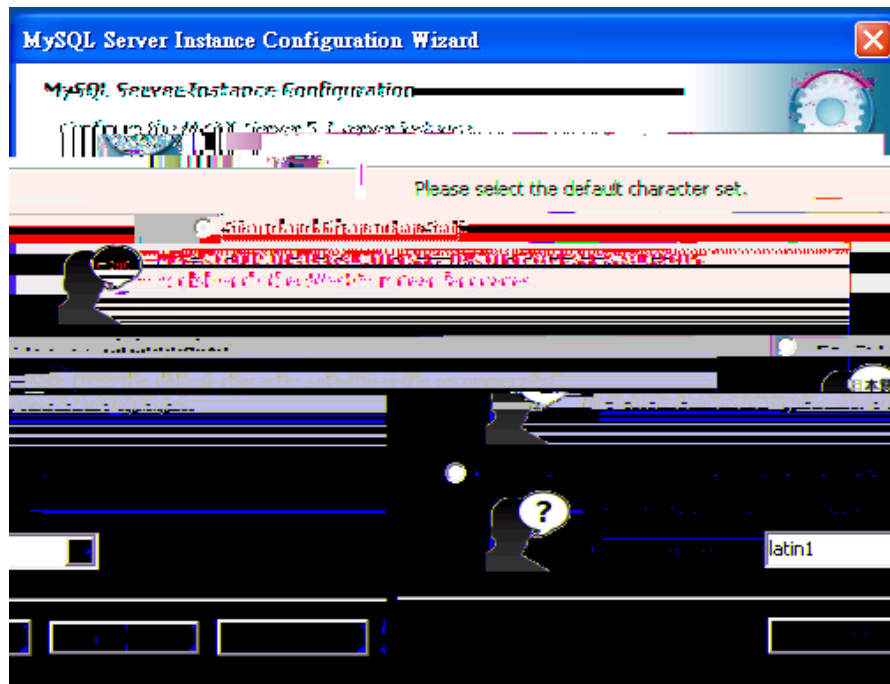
MySQL Server Instance Configuration Wizard

MySQL Server Instance Configuration

Configure the MySQL Server 5.1 server instance.

Please select the default character set.

Standard Character Set

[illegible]

?

latin1